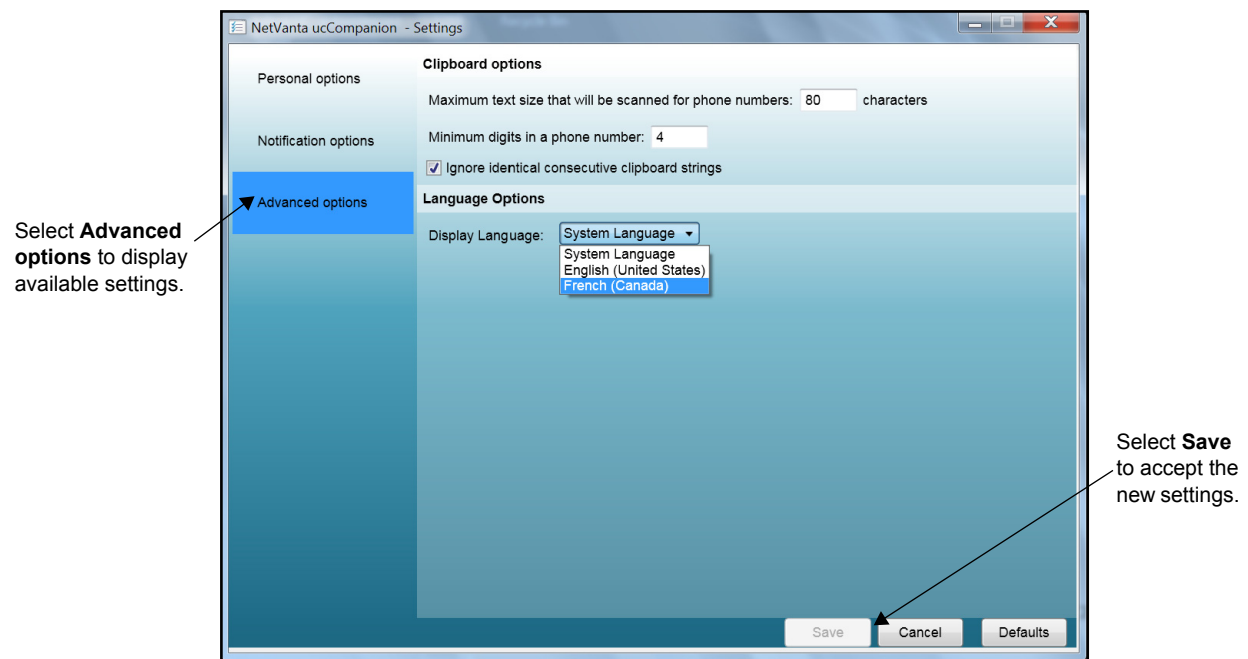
NetVanta ucCompanion - Settings

Personal options

Notification options

Advanced options

Clipboard options

Maximum text size that will be scanned for phone numbers: 80 characters

Minimum digits in a phone number: 4

Ignore identical consecutive clipboard strings

Language Options

Display Language: System Language

System Language
English (United States)
French (Canada)

Save Cancel Defaults

Select **Advanced options** to display available settings.

Select **Save** to accept the new settings.